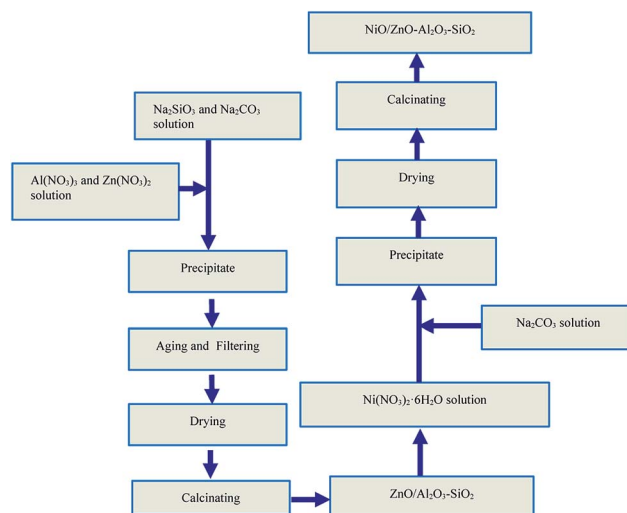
$NiO/ZnO-Al_2O_3-SiO_2$

Calcinating

Drying

Precipitate

$Na_2CO_3$ solution

$Ni(NO_3)_2 \cdot 6H_2O$ solution

$Na_2SiO_3$ and $Na_2CO_3$ solution

$Al(NO_3)_3$ and $Zn(NO_3)_2$ solution

Precipitate

Aging and Filtering

Drying

Calcinating

$ZnO/Al_2O_3-SiO_2$